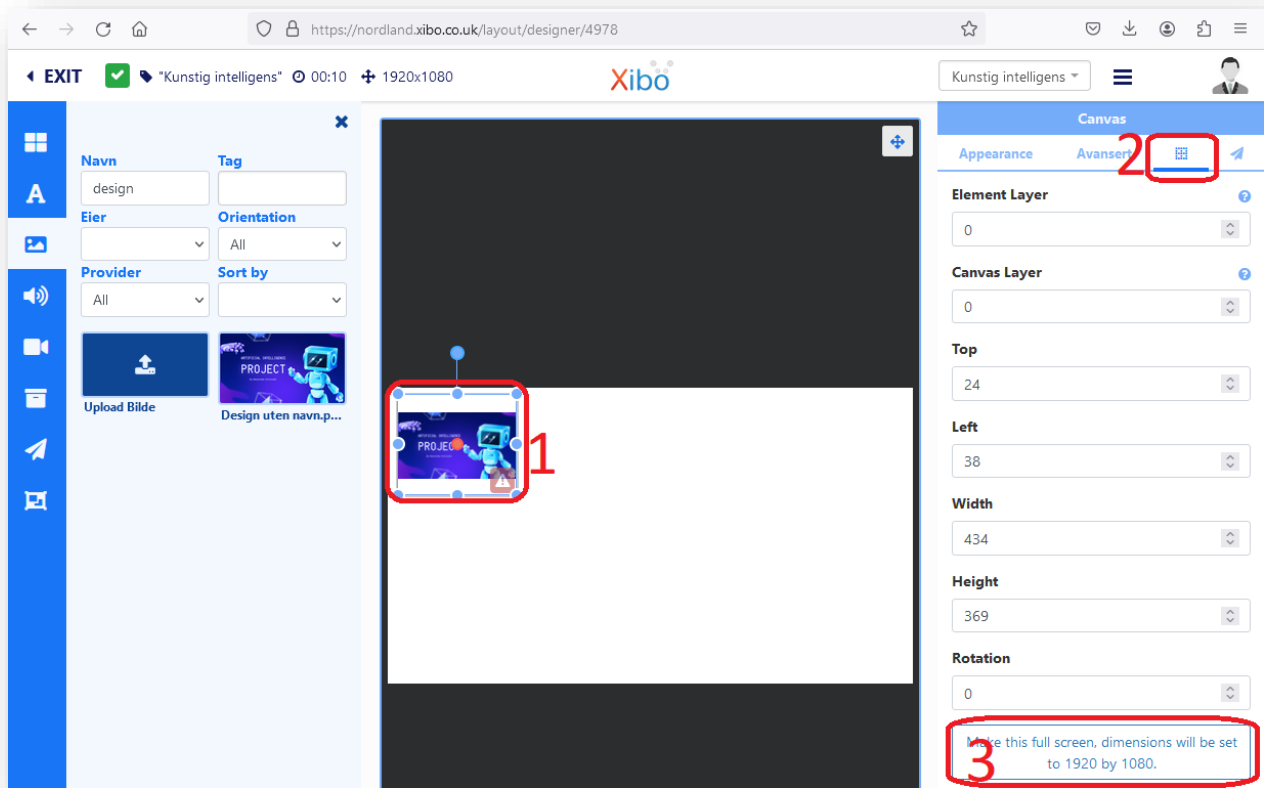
https://nordland.xibo.co.uk/layout/designer/4978

EXIT "Kunstig intelligens" 00:10 1920x1080

Xibo

Kunstig intelligens

Navn
design
Tag
Eier
Orientation
All
Provider
All
Sort by

Upload Bilde
Design uten navn.p...

ARTIFICIAL INTELLIGENCE PROJECT

1

Canvas
Appearance Avansert 2

Element Layer
0
Canvas Layer
0
Top
24
Left
38
Width
434
Height
369
Rotation
0

Make this full screen, dimensions will be set to 1920 by 1080.
3